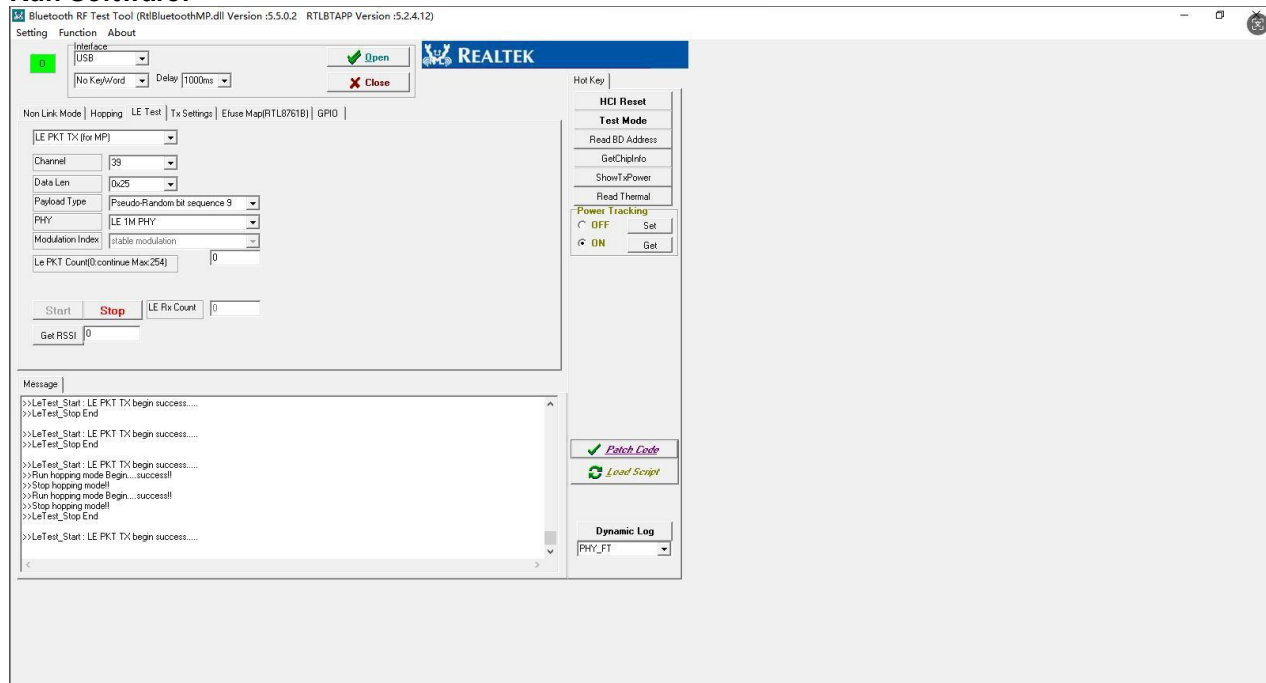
Bluetooth RF Test Tool (RtlBluetoothMP.dll Version :5.5.0.2 RTLBTAPP Version :5.2.4.12)
Setting Function About

0
Interface
USB
No KeyWord
Delay 1000ms
Open
Close
REALTEK

Non Link Mode | Hopping | LE Test | Tx Settings | Efuse Map(RTL8761B) | GPIO

LE PKT TX (for MP)
Channel 39
Data Len 0x25
Payload Type Pseudo-Random bit sequence 9
PHY LE 1M PHY
Modulation Index stable modulation
Le PKT Count(0:continue Max:254) 0

Start Stop LE Rx Count 0
Get RSSI 0

Hot Key
HCI Reset
Test Mode
Read BD Address
GetChipInfo
ShowTxPower
Read Thermal
Power Tracking
OFF Set
ON Get

Message
>>LeTest_Start : LE PKT TX begin success.....
>>LeTest_Stop End

>>LeTest_Start : LE PKT TX begin success.....
>>LeTest_Stop End

>>LeTest_Start : LE PKT TX begin success.....
>>Run hopping mode Begin....success!!
>>Stop hopping mode!!
>>Run hopping mode Begin....success!!
>>Stop hopping mode!!
>>LeTest_Stop End

>>LeTest_Start : LE PKT TX begin success.....

Patch Code
Load Script

Dynamic Log
PHY_FT